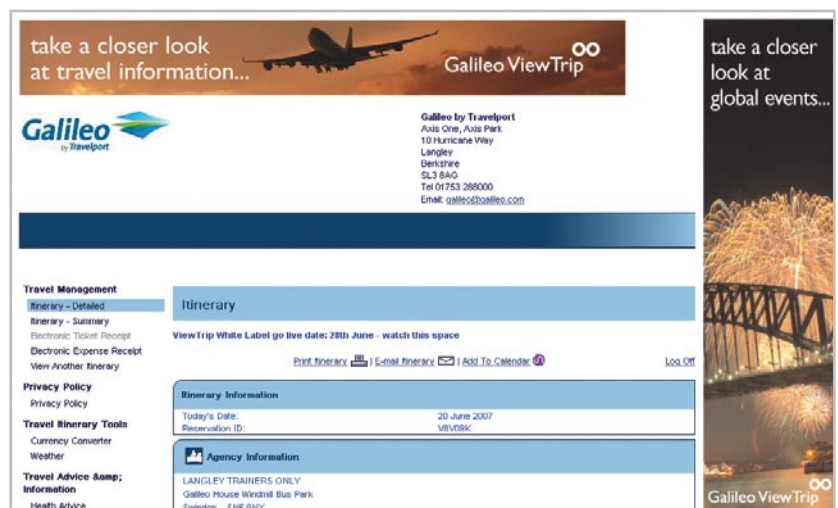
take a closer look at travel information...

Galileo ViewTrip

take a closer look at global events...

Galileo by Travelport

Galileo by Travelport
Axis One, Axis Park
10 Hurricane Way
Langley
Berkshire
SL3 8AG
Tel 01753 288000
Email: galileo@galileo.com

Travel Management
Itinerary - Detailed
Itinerary - Summary
Electronic Ticket Receipt
Electronic Expense Receipt
View Another Itinerary

Privacy Policy
Privacy Policy

Travel Itinerary Tools
Currency Converter
Weather

Travel Advice &amp; Information
Health Advice

Itinerary

ViewTrip White Label go live date: 28th June - watch this space

Print Itinerary | E-mail Itinerary | Add To Calendar

Log Off

Itinerary Information

| | |
|---|---|
| Today's Date: | 20 June 2007 |
| Reservation ID: | V8V08K |

Agency Information

LANGLEY TRAINERS ONLY
Galileo House Windmill Bus Park
Swindon SN5 9NX

Galileo ViewTrip